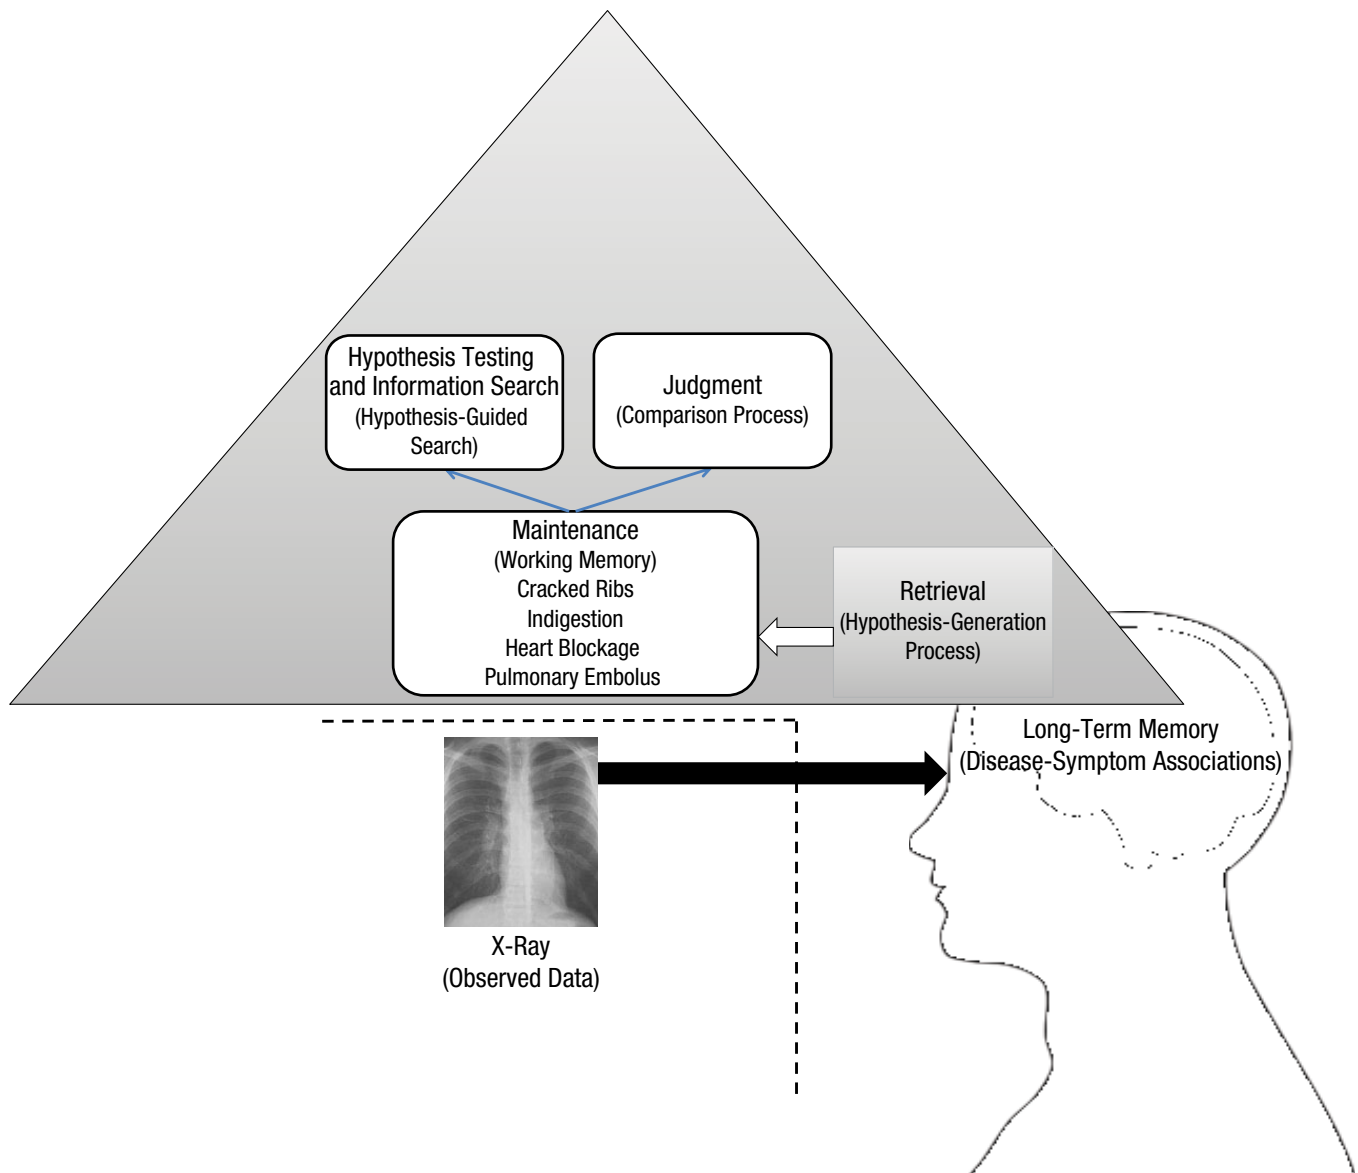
Hypothesis Testing and Information Search
(Hypothesis-Guided Search)

Judgment
(Comparison Process)

Maintenance
(Working Memory)
Cracked Ribs
Indigestion
Heart Blockage
Pulmonary Embolus

Retrieval
(Hypothesis-Generation Process)

Long-Term Memory
(Disease-Symptom Associations)

X-Ray
(Observed Data)